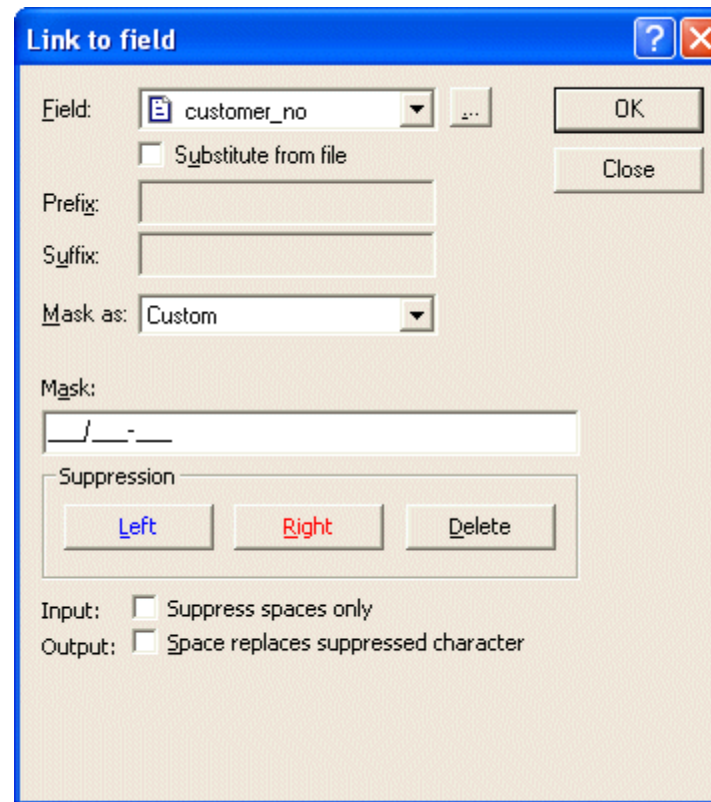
Link to field

Field: customer_no ...

OK

Close

Substitute from file

Prefix:

Suffix:

Mask as: Custom

Mask:

___/___-___

Suppression

Left Right Delete

Input: Suppress spaces only

Output: Space replaces suppressed character